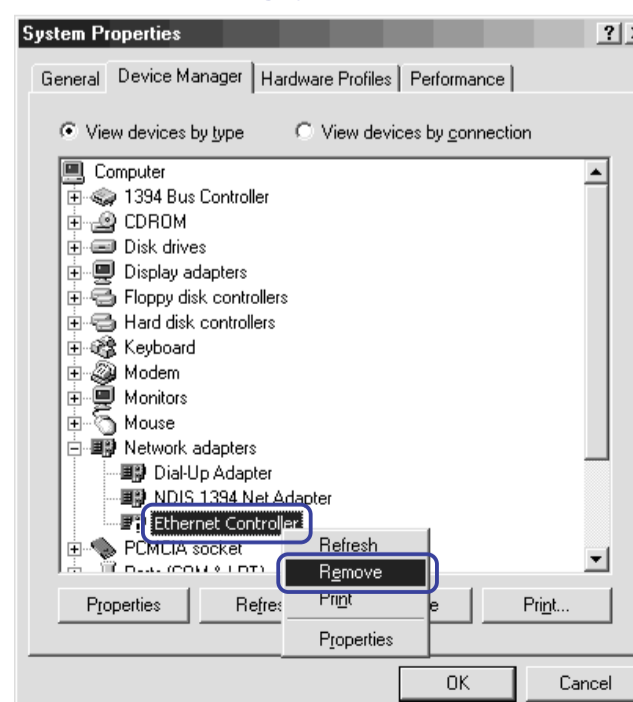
System Properties ?

General | Device Manager | Hardware Profiles | Performance

View devices by type    View devices by connection

Computer
1394 Bus Controller
CDROM
Disk drives
Display adapters
Floppy disk controllers
Hard disk controllers
Keyboard
Modem
Monitors
Mouse
Network adapters
Dial-Up Adapter
NDIS 1394 Net Adapter
Ethernet Controller
PCMCIA socket
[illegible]

Refresh
Remove
Print
Properties

Properties | Refres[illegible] | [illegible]e | Print...

OK | Cancel